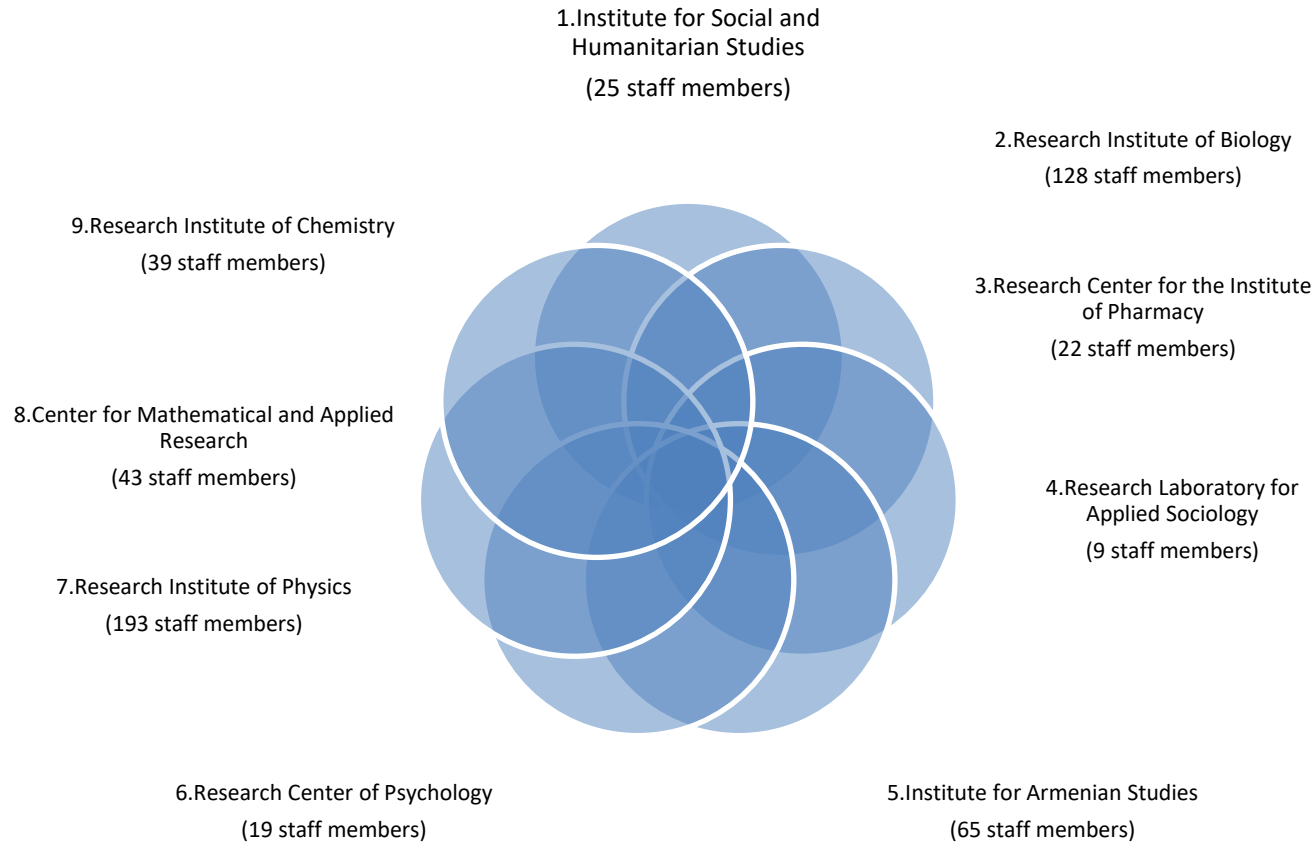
1.Institute for Social and Humanitarian Studies

(25 staff members)

2.Research Institute of Biology

(128 staff members)

3.Research Center for the Institute of Pharmacy

(22 staff members)

4.Research Laboratory for Applied Sociology

(9 staff members)

5.Institute for Armenian Studies

(65 staff members)

6.Research Center of Psychology

(19 staff members)

7.Research Institute of Physics

(193 staff members)

8.Center for Mathematical and Applied Research

(43 staff members)

9.Research Institute of Chemistry

(39 staff members)